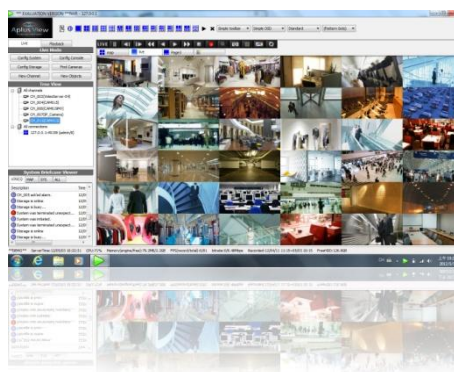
AptaView

Live

Playback

Live Mode

Config System

Config Console

Config Storage

Find Cameras

New Channel

New Objects

Live View

All channels

All connections

System Indicator Viewer

Description

Time

LIVE